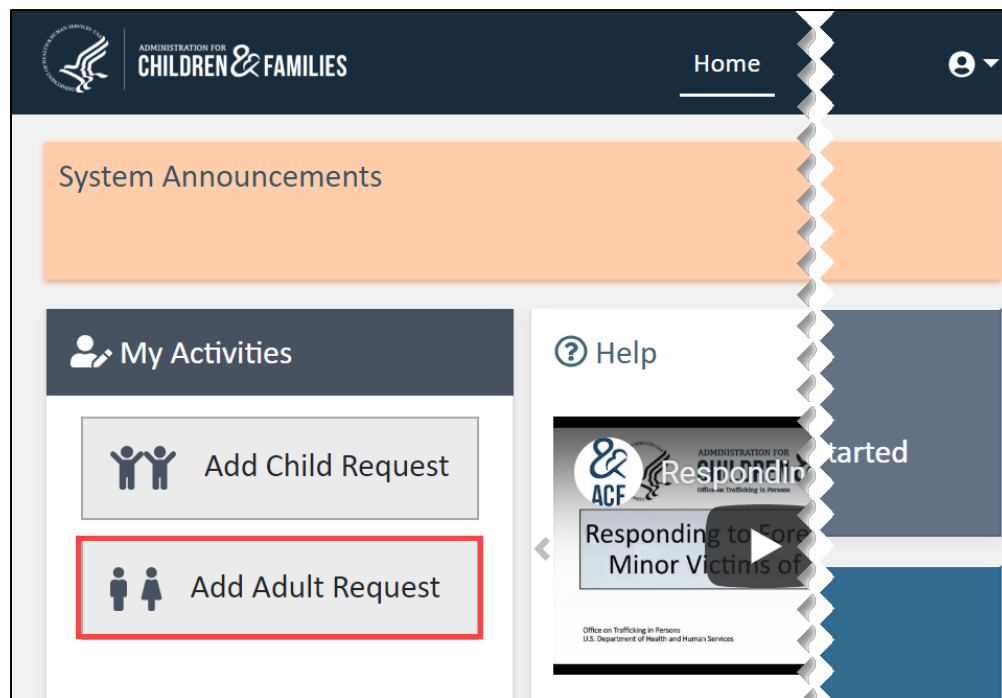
ADMINISTRATION FOR CHILDREN & FAMILIES

Home

System Announcements

My Activities

Add Child Request

Add Adult Request

Help

ACF

ADMINISTRATION FOR CHILDREN

Office on Trafficking in Persons

Respondin

Responding to Fore Minor Victims of

Office on Trafficking in Persons
U.S. Department of Health and Human Services

tarted